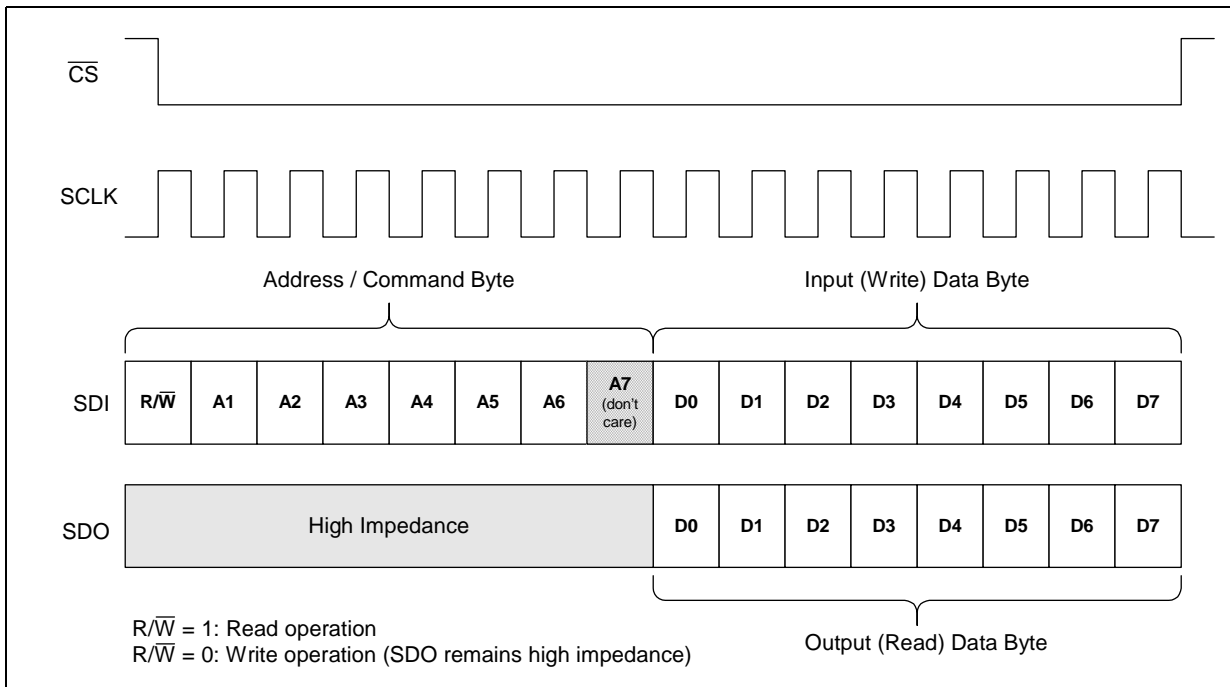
$\overline{CS}$

SCLK

Address / Command Byte

Input (Write) Data Byte

SDI

| R/$\overline{W}$ | A1 | A2 | A3 | A4 | A5 | A6 | A7 (don't care) | D0 | D1 | D2 | D3 | D4 | D5 | D6 | D7 |
|---|---|---|---|---|---|---|---|---|---|---|---|---|---|---|---|

SDO

| High Impedance | D0 | D1 | D2 | D3 | D4 | D5 | D6 | D7 |
|---|---|---|---|---|---|---|---|---|

R/$\overline{W}$ = 1: Read operation
R/$\overline{W}$ = 0: Write operation (SDO remains high impedance)

Output (Read) Data Byte